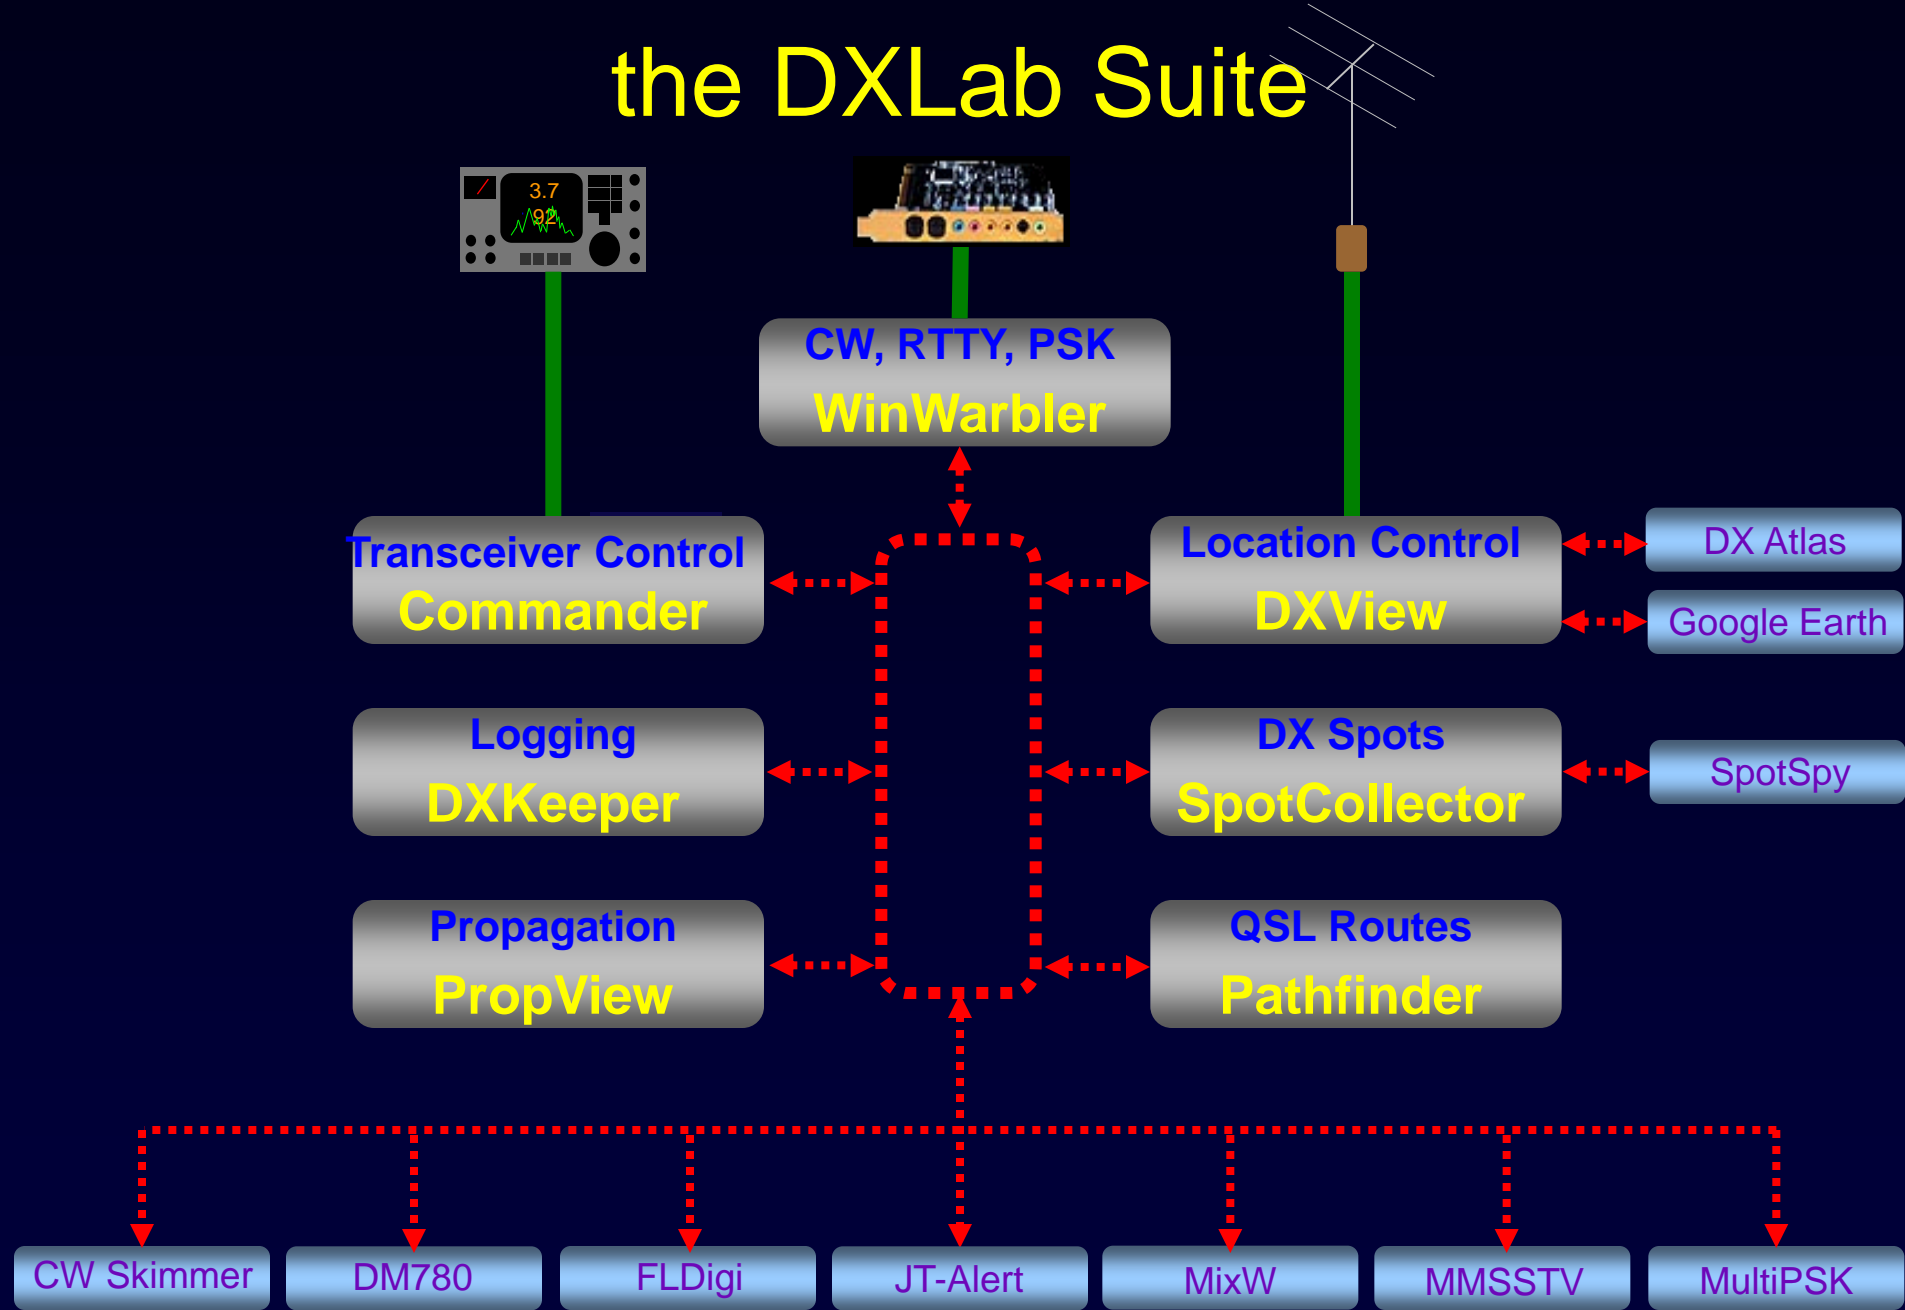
the DXLab Suite

3.7
92

CW, RTTY, PSK
WinWarbler

Transceiver Control
Commander

Location Control
DXView

DX Atlas

Google Earth

Logging
DXKeeper

DX Spots
SpotCollector

SpotSpy

Propagation
PropView

QSL Routes
Pathfinder

CW Skimmer

DM780

FLDigi

JT-Alert

MixW

MMSSTV

MultiPSK